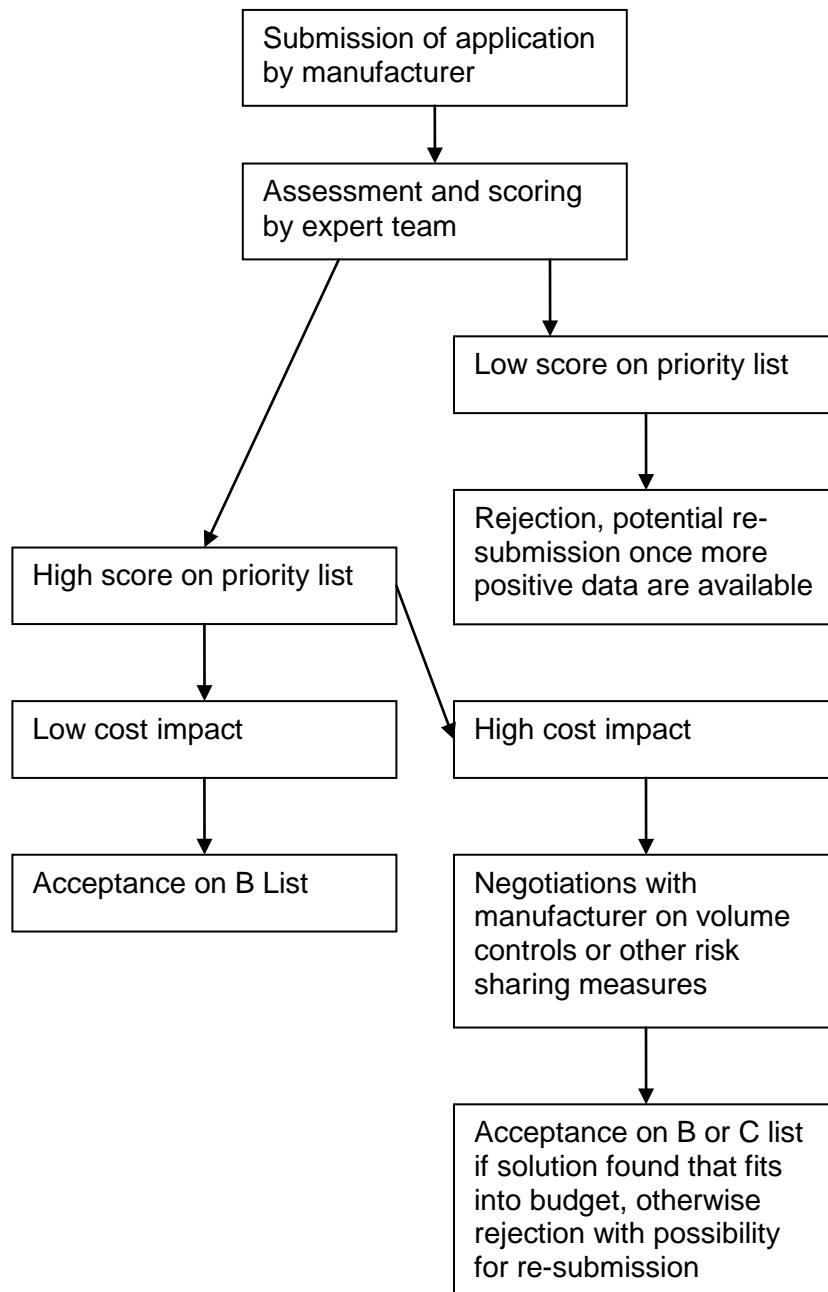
Submission of application by manufacturer

Assessment and scoring by expert team

Low score on priority list

Rejection, potential re-submission once more positive data are available

High score on priority list

Low cost impact

High cost impact

Acceptance on B List

Negotiations with manufacturer on volume controls or other risk sharing measures

Acceptance on B or C list if solution found that fits into budget, otherwise rejection with possibility for re-submission